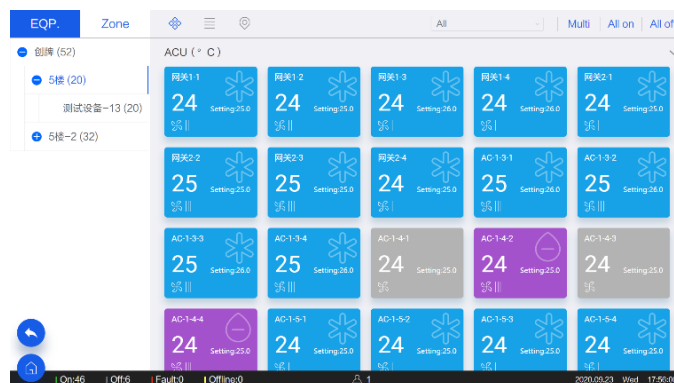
EQP. Zone

创腾 (52)

5楼 (20)

测试设备-13 (20)

5楼-2 (32)

All

Multi | All on | All of

ACU (° C)

网关1-1
24 Setting:25.0

网关1-2
24 Setting:25.0

网关1-3
24 Setting:26.0

网关1-4
24 Setting:26.0

网关2-1
24 Setting:25.0

网关2-2
25 Setting:25.0

网关2-3
25 Setting:25.0

网关2-4
24 Setting:25.0

AC-1-3-1
25 Setting:25.0

AC-1-3-2
25 Setting:25.0

AC-1-3-3
25 Setting:26.0

AC-1-3-4
25 Setting:26.0

AC-1-4-1
24 Setting:25.0

AC-1-4-2
24 Setting:25.0

AC-1-4-3
24 Setting:25.0

AC-1-4-4
24 Setting:25.0

AC-1-5-1
24 Setting:25.0

AC-1-5-2
24 Setting:25.0

AC-1-5-3
24 Setting:25.0

AC-1-5-4
24 Setting:25.0

On:46 | Off:6 | Fault:0 | Offline:0 | 1 | 2020.09.23 Wed 17:56:0